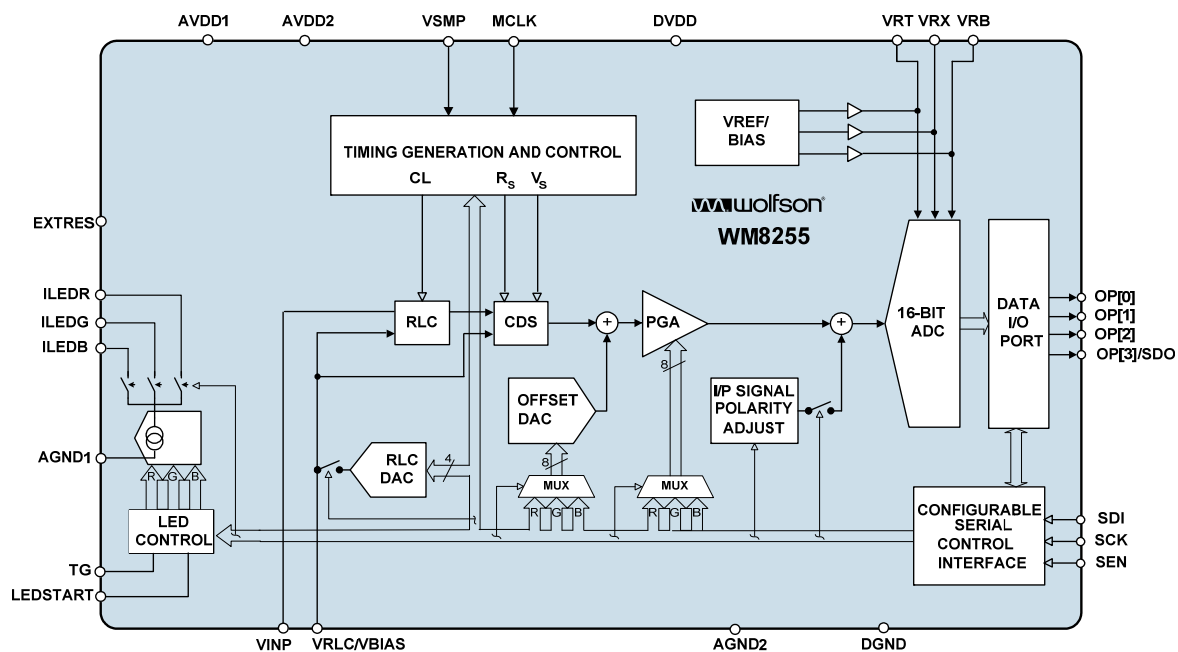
AVDD1
AVDD2
VSMP
MCLK
DVDD
VRT VRX VRB

TIMING GENERATION AND CONTROL
CL
$R_S$ $V_S$

VREF/
BIAS

wolfson
WM8255

EXTRES
ILEDR
ILEDG
ILEDB
AGND1
TG
LEDSTART

RLC
CDS
PGA
8
OFFSET
DAC
RLC
DAC
4
8
MUX
R G B
MUX
R G B
I/P SIGNAL
POLARITY
ADJUST
16-BIT
ADC
DATA
I/O
PORT
OP[0]
OP[1]
OP[2]
OP[3]/SDO

R G B
LED
CONTROL

CONFIGURABLE
SERIAL
CONTROL
INTERFACE
SDI
SCK
SEN

VINP
VRLC/VBIAS
AGND2
DGND